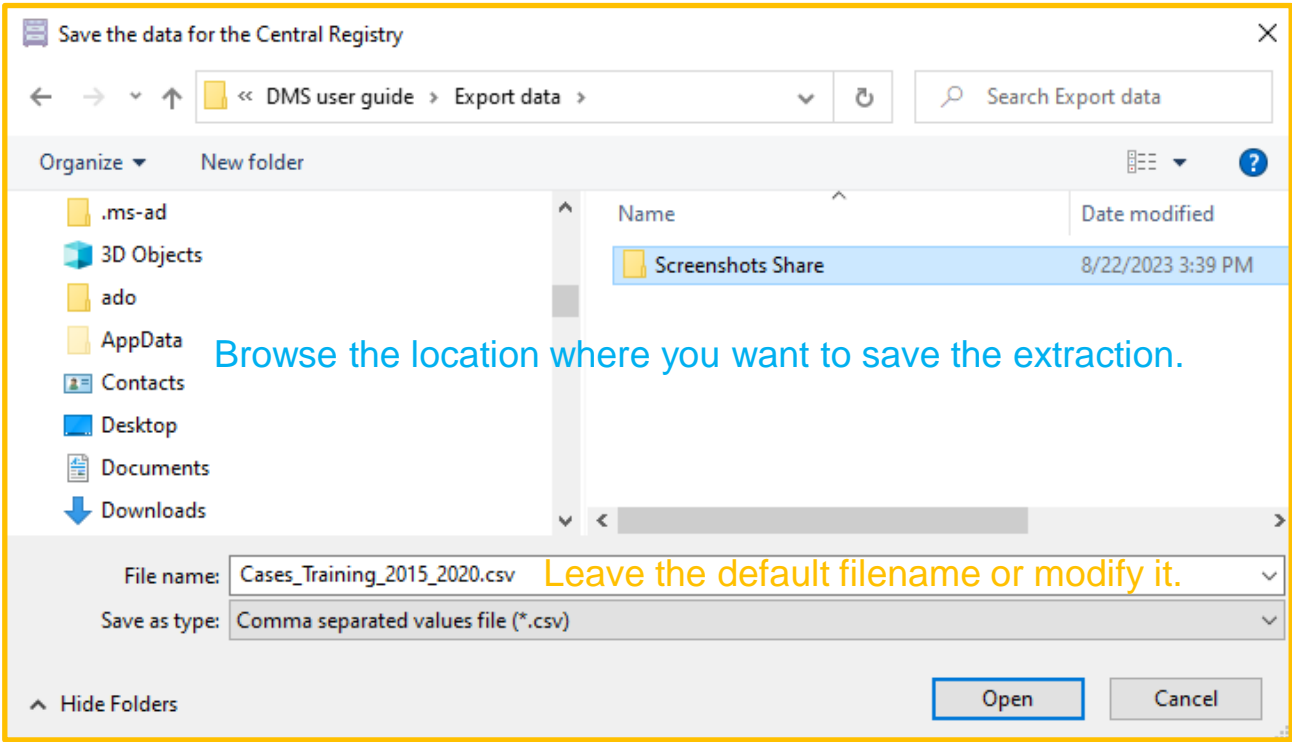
Save the data for the Central Registry

« DMS user guide › Export data ›

Search Export data

Organize ▾ New folder

.ms-ad
3D Objects
ado
AppData
Contacts
Desktop
Documents
Downloads

Name
Date modified

Screenshots Share 8/22/2023 3:39 PM

Browse the location where you want to save the extraction.

File name: Cases_Training_2015_2020.csv
Leave the default filename or modify it.
Save as type: Comma separated values file (*.csv)

Hide Folders

Open
Cancel